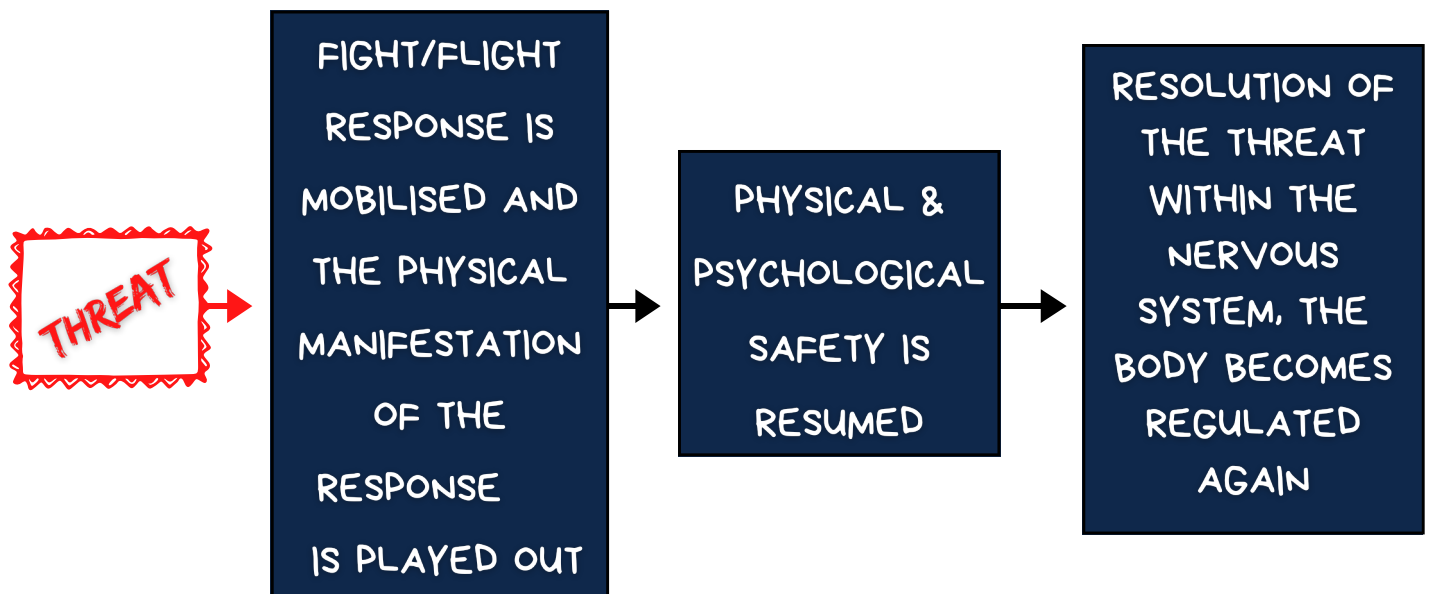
THREAT

FIGHT/FLIGHT RESPONSE IS MOBILISED AND THE PHYSICAL MANIFESTATION OF THE RESPONSE IS PLAYED OUT

PHYSICAL & PSYCHOLOGICAL SAFETY IS RESUMED

RESOLUTION OF THE THREAT WITHIN THE NERVOUS SYSTEM, THE BODY BECOMES REGULATED AGAIN